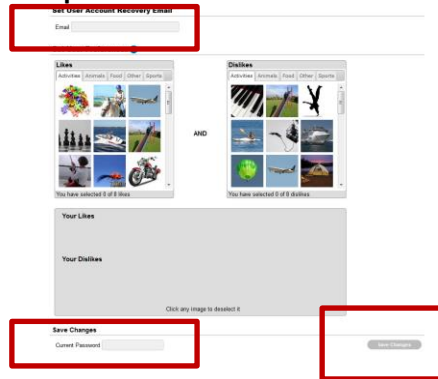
Set User Account Recovery Email

Email

Likes

Activities | Animals | Food | Other | Sports

You have selected 0 of 8 likes

AND

Dislikes

Activities | Animals | Food | Other | Sports

You have selected 0 of 8 dislikes

Your Likes

Your Dislikes

Click any image to deselect it

Save Changes

Current Password

Save Changes